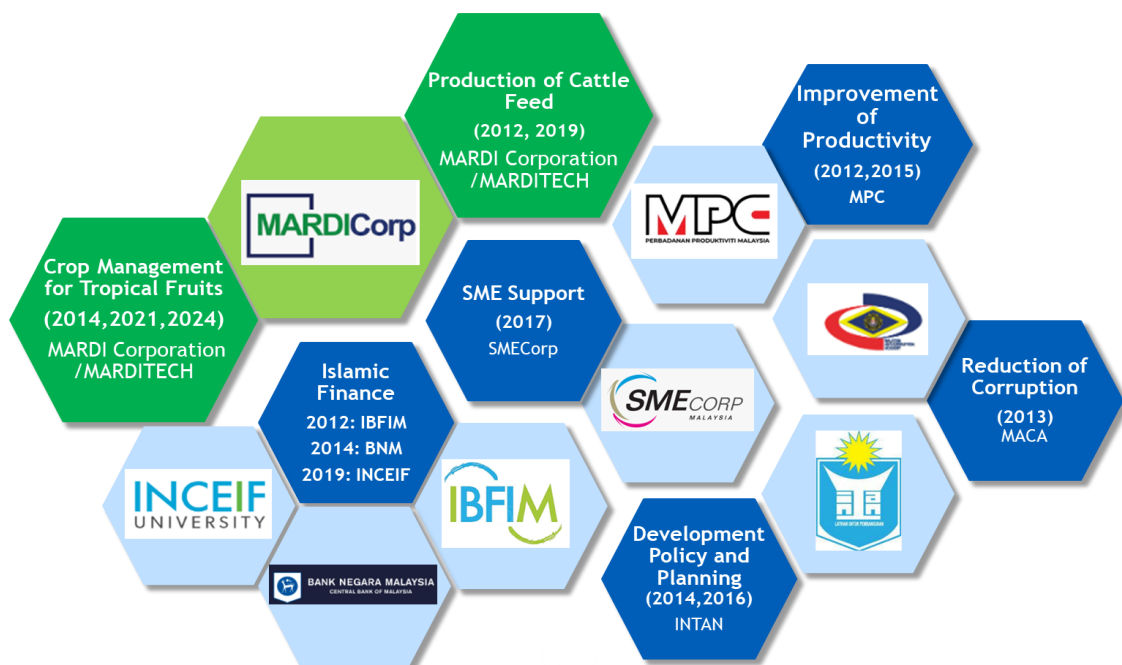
Production of Cattle Feed
(2012, 2019)
MARDI Corporation /MARDITECH

Improvement of Productivity
(2012,2015)
MPC

MARDICorp

MPC
PERBADANAN PRODUKTIVITI MALAYSIA

Crop Management for Tropical Fruits
(2014,2021,2024)
MARDI Corporation /MARDITECH

SME Support
(2017)
SMECorp

Reduction of Corruption
(2013)
MACA

Islamic Finance
2012: IBFIM
2014: BNM
2019: INCEIF

SME CORP
MALAYSIA

INCEIF
UNIVERSITY

IBFIM

Development Policy and Planning
(2014,2016)
INTAN

BANK NEGARA MALAYSIA
CENTRAL BANK OF MALAYSIA

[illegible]